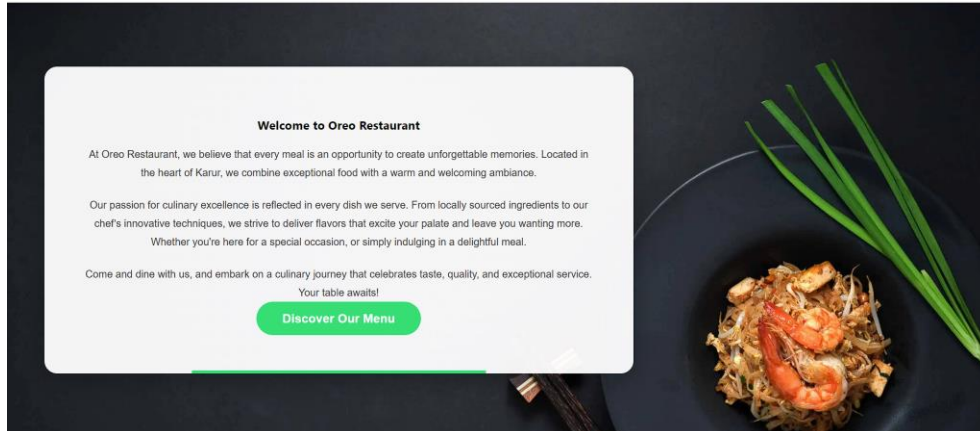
Welcome to Oreo Restaurant

At Oreo Restaurant, we believe that every meal is an opportunity to create unforgettable memories. Located in the heart of Karur, we combine exceptional food with a warm and welcoming ambiance.

Our passion for culinary excellence is reflected in every dish we serve. From locally sourced ingredients to our chef's innovative techniques, we strive to deliver flavors that excite your palate and leave you wanting more. Whether you're here for a special occasion, or simply indulging in a delightful meal.

Come and dine with us, and embark on a culinary journey that celebrates taste, quality, and exceptional service. Your table awaits!

Discover Our Menu